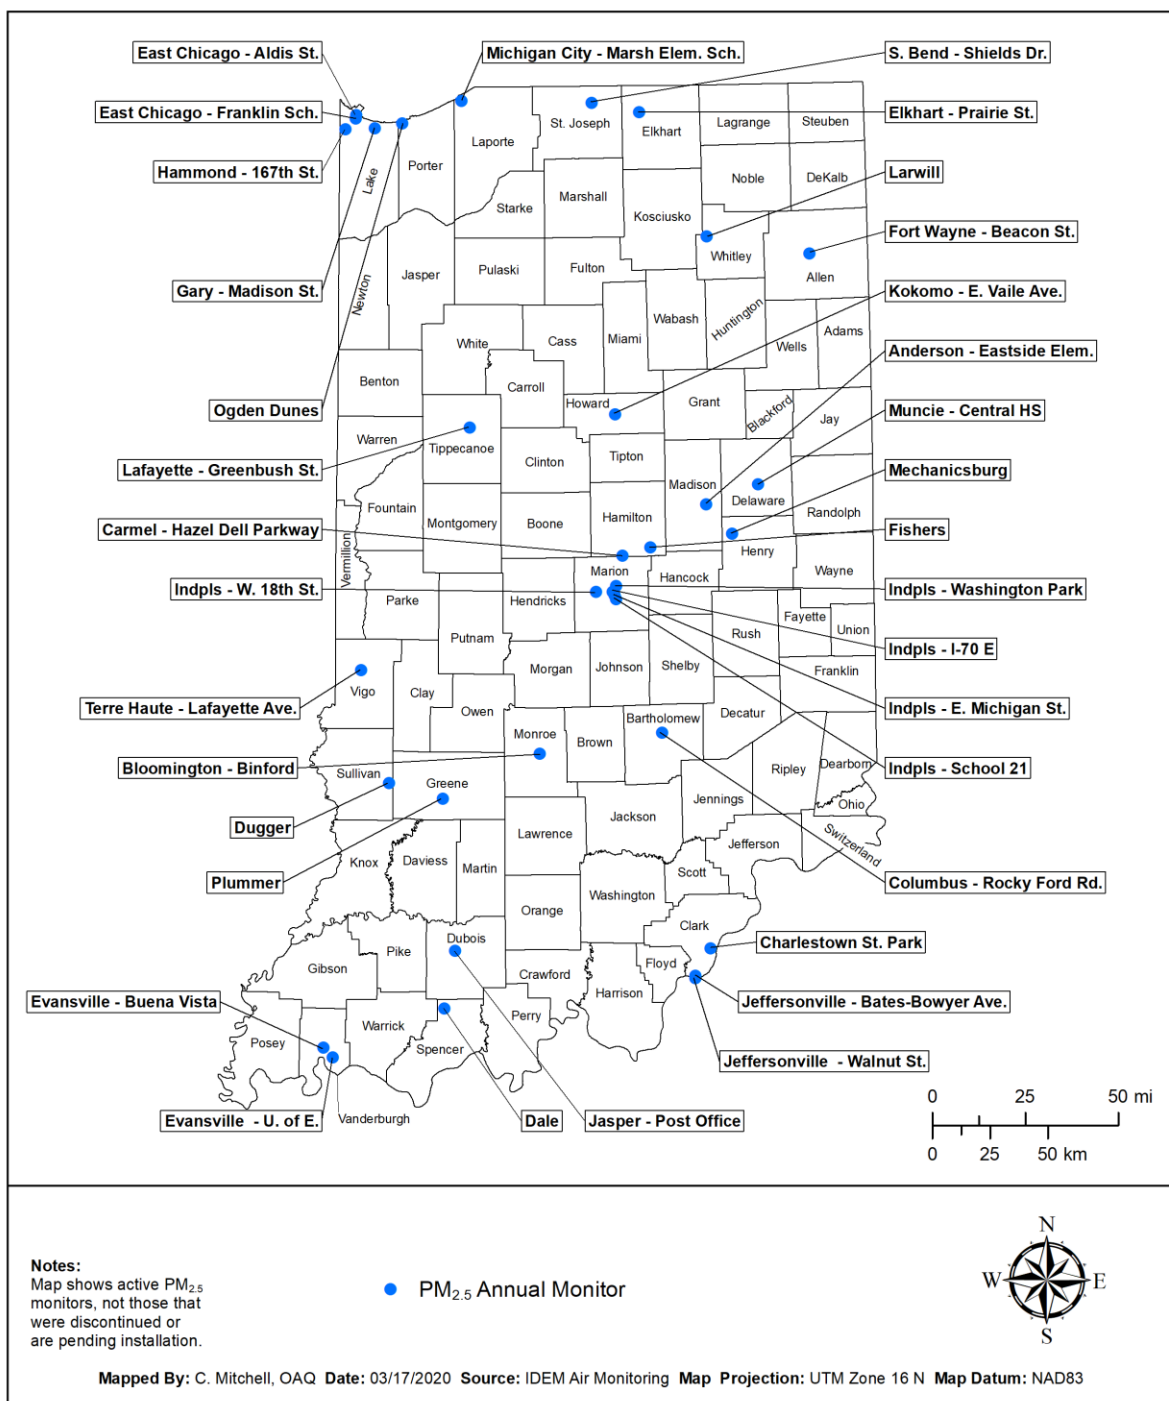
East Chicago - Aldis St.
Michigan City - Marsh Elem. Sch.
S. Bend - Shields Dr.
East Chicago - Franklin Sch.
Elkhart - Prairie St.
Hammond - 167th St.
Larwill
Gary - Madison St.
Fort Wayne - Beacon St.
Kokomo - E. Vaile Ave.
Anderson - Eastside Elem.
Ogden Dunes
Muncie - Central HS
Lafayette - Greenbush St.
Mechanicsburg
Carmel - Hazel Dell Parkway
Fishers
Indpls - W. 18th St.
Indpls - Washington Park
Indpls - I-70 E
Terre Haute - Lafayette Ave.
Indpls - E. Michigan St.
Bloomington - Binford
Indpls - School 21
Dugger
Plummer
Columbus - Rocky Ford Rd.
Charlestown St. Park
Evansville - Buena Vista
Jeffersonville - Bates-Bowyer Ave.
Jeffersonville - Walnut St.
Evansville - U. of E.
Dale
Jasper - Post Office

Lake
Porter
Laporte
St. Joseph
Elkhart
Lagrange
Steuben
Starke
Marshall
Kosciusko
Noble
DeKalb
Newton
Jasper
Pulaski
Fulton
Whitley
Allen
White
Cass
Miami
Wabash
Huntington
Wells
Adams
Benton
Carroll
Howard
Grant
Blackford
Jay
Warren
Tippecanoe
Clinton
Tipton
Madison
Delaware
Randolph
Fountain
Montgomery
Boone
Hamilton
Henry
Vermillion
Marion
Hancock
Wayne
Parke
Hendricks
Fayette
Union
Putnam
Rush
Vigo
Clay
Morgan
Johnson
Shelby
Franklin
Owen
Bartholomew
Decatur
Monroe
Brown
Sullivan
Greene
Ripley
Dearborn
Ohio
Jennings
Lawrence
Jackson
Switzerland
Jefferson
Knox
Daviess
Martin
Scott
Orange
Washington
Clark
Dubois
Pike
Gibson
Crawford
Floyd
Harrison
Perry
Warrick
Spencer
Posey
Vanderburgh

0 25 50 mi
0 25 50 km

N
W E
S

Notes:
Map shows active $PM_{2.5}$ monitors, not those that were discontinued or are pending installation.

$PM_{2.5}$ Annual Monitor

Mapped By: C. Mitchell, OAQ Date: 03/17/2020 Source: IDEM Air Monitoring Map Projection: UTM Zone 16 N Map Datum: NAD83